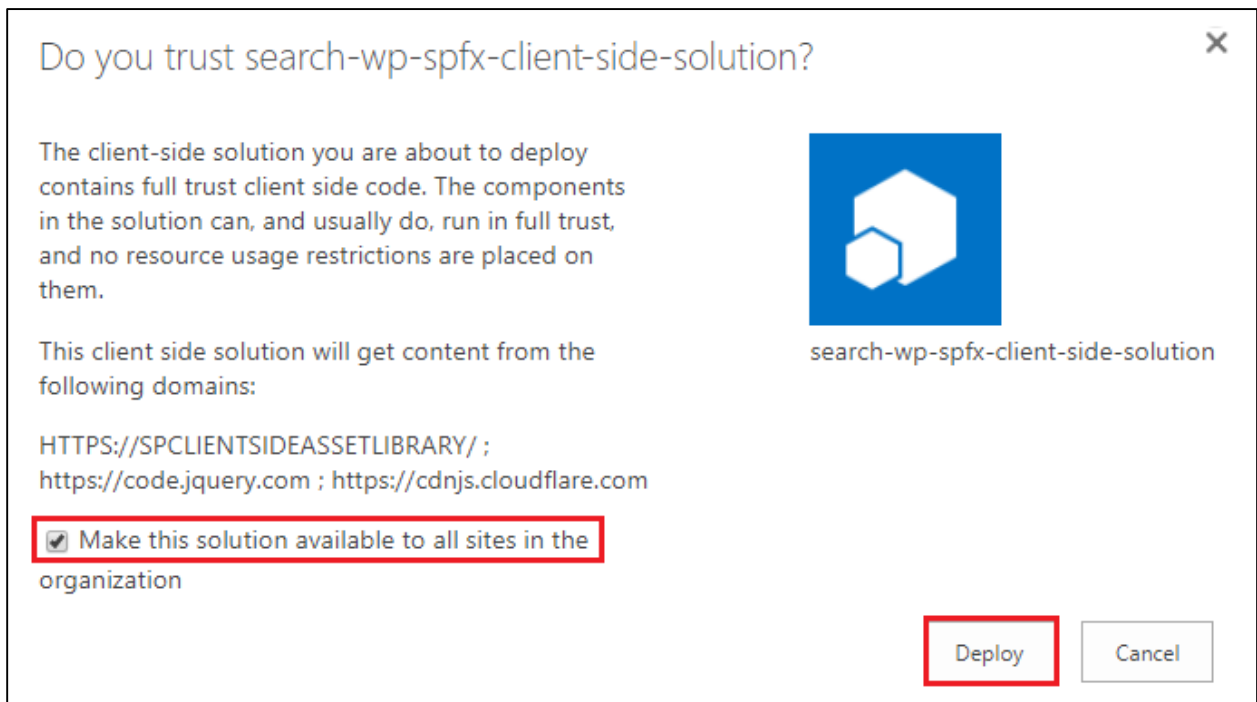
Do you trust search-wp-spfx-client-side-solution?

×

The client-side solution you are about to deploy contains full trust client side code. The components in the solution can, and usually do, run in full trust, and no resource usage restrictions are placed on them.

This client side solution will get content from the following domains:

HTTPS://SPCLIENTSIDEASSETLIBRARY/ ; https://code.jquery.com ; https://cdnjs.cloudflare.com

Make this solution available to all sites in the organization

search-wp-spfx-client-side-solution

Deploy

Cancel